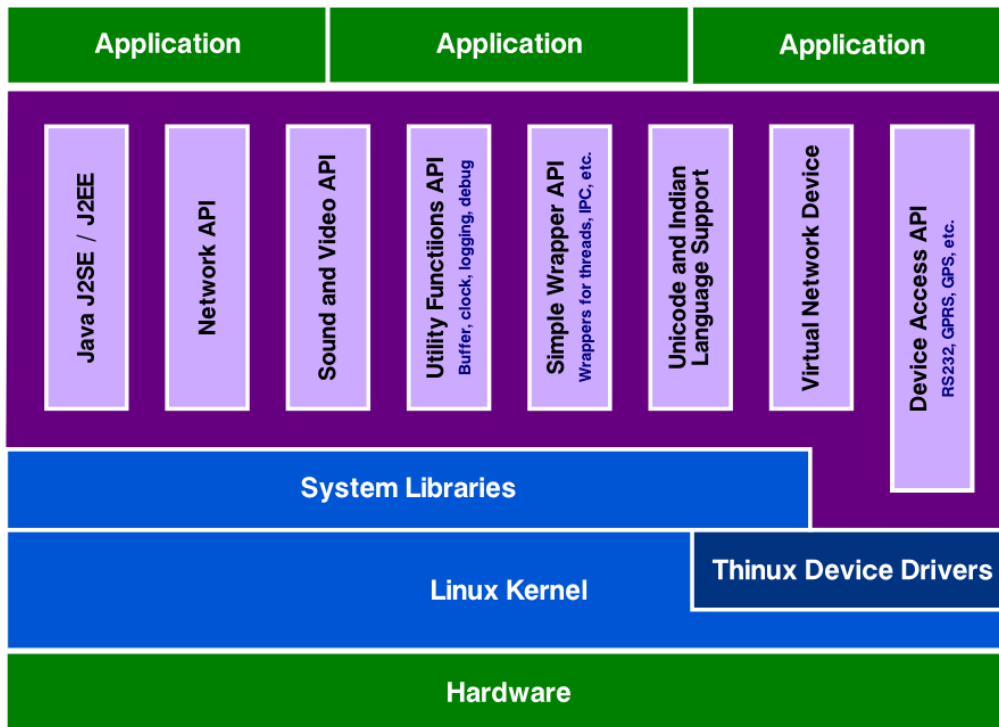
Application

Application

Application

Java J2SE / J2EE

Network API

Sound and Video API

Utility Functiions API
Buffer, clock, logging, debug

Simple Wrapper API
Wrappers for threads, IPC, etc.

Unicode and Indian Language Support

Virtual Network Device

Device Access API
RS232, GPRS, GPS, etc.

System Libraries

Linux Kernel

Thinux Device Drivers

Hardware